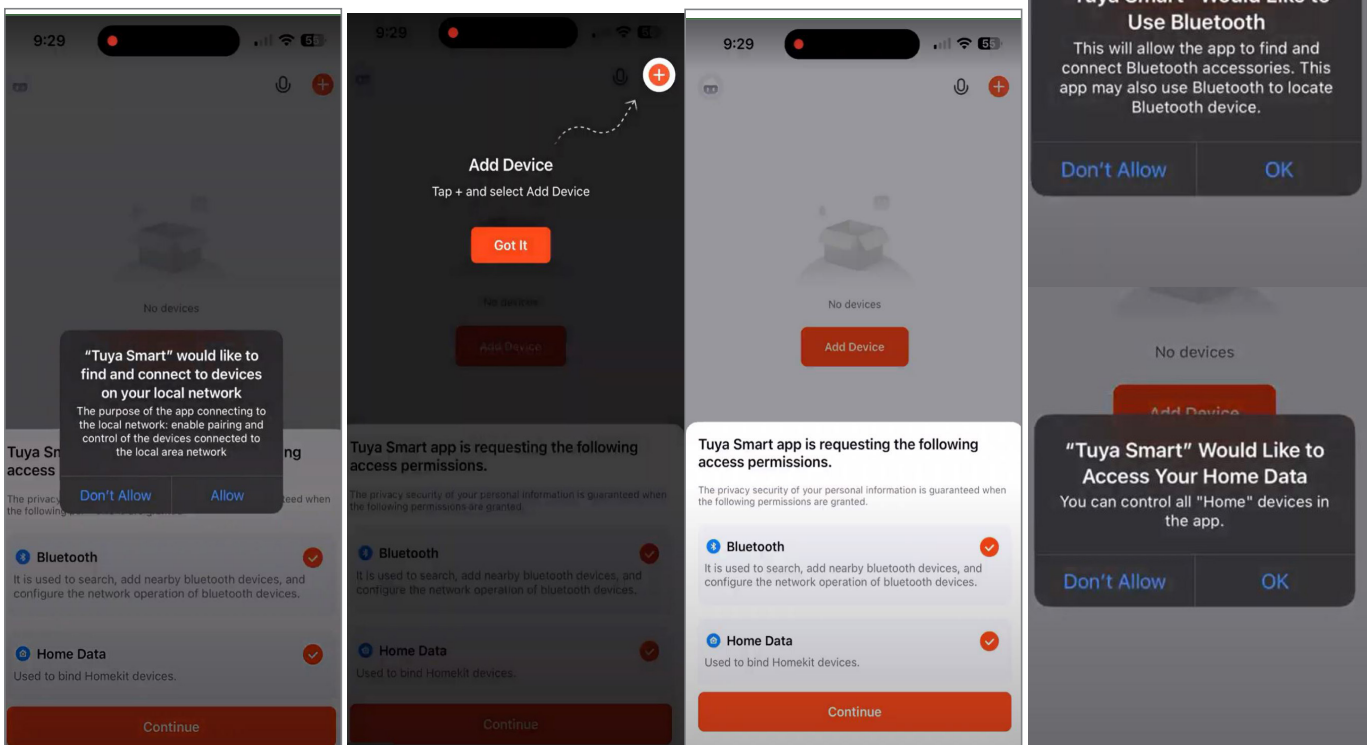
9:29

No devices

"Tuya Smart" would like to find and connect to devices on your local network
The purpose of the app connecting to the local network: enable pairing and control of the devices connected to the local area network

Don't Allow Allow

Tuya Sm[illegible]ng access

The privacy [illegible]teed when the following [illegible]

Bluetooth
It is used to search, add nearby bluetooth devices, and configure the network operation of bluetooth devices.

Home Data
Used to bind Homekit devices.

Continue

9:29

Add Device
Tap + and select Add Device

Got It

No devices

Add Device

Tuya Smart app is requesting the following access permissions.

The privacy security of your personal information is guaranteed when the following permissions are granted.

Bluetooth
It is used to search, add nearby bluetooth devices, and configure the network operation of bluetooth devices.

Home Data
Used to bind Homekit devices.

Continue

9:29

No devices

Add Device

Tuya Smart app is requesting the following access permissions.

The privacy security of your personal information is guaranteed when the following permissions are granted.

Bluetooth
It is used to search, add nearby bluetooth devices, and configure the network operation of bluetooth devices.

Home Data
Used to bind Homekit devices.

Continue

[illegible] Use Bluetooth
This will allow the app to find and connect Bluetooth accessories. This app may also use Bluetooth to locate Bluetooth device.

Don't Allow OK

No devices

Add Device

"Tuya Smart" Would Like to Access Your Home Data
You can control all "Home" devices in the app.

Don't Allow OK